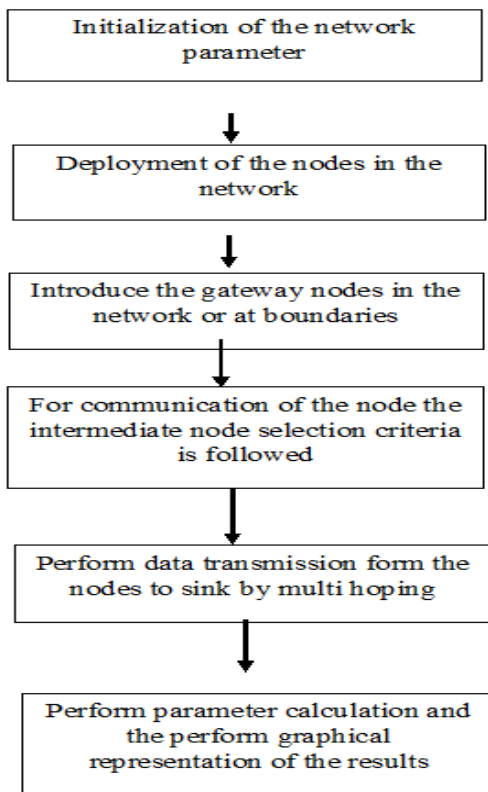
Initialization of the network parameter

Deployment of the nodes in the network

Introduce the gateway nodes in the network or at boundaries

For communication of the node the intermediate node selection criteria is followed

Perform data transmission form the nodes to sink by multi hoping

Perform parameter calculation and the perform graphical representation of the results